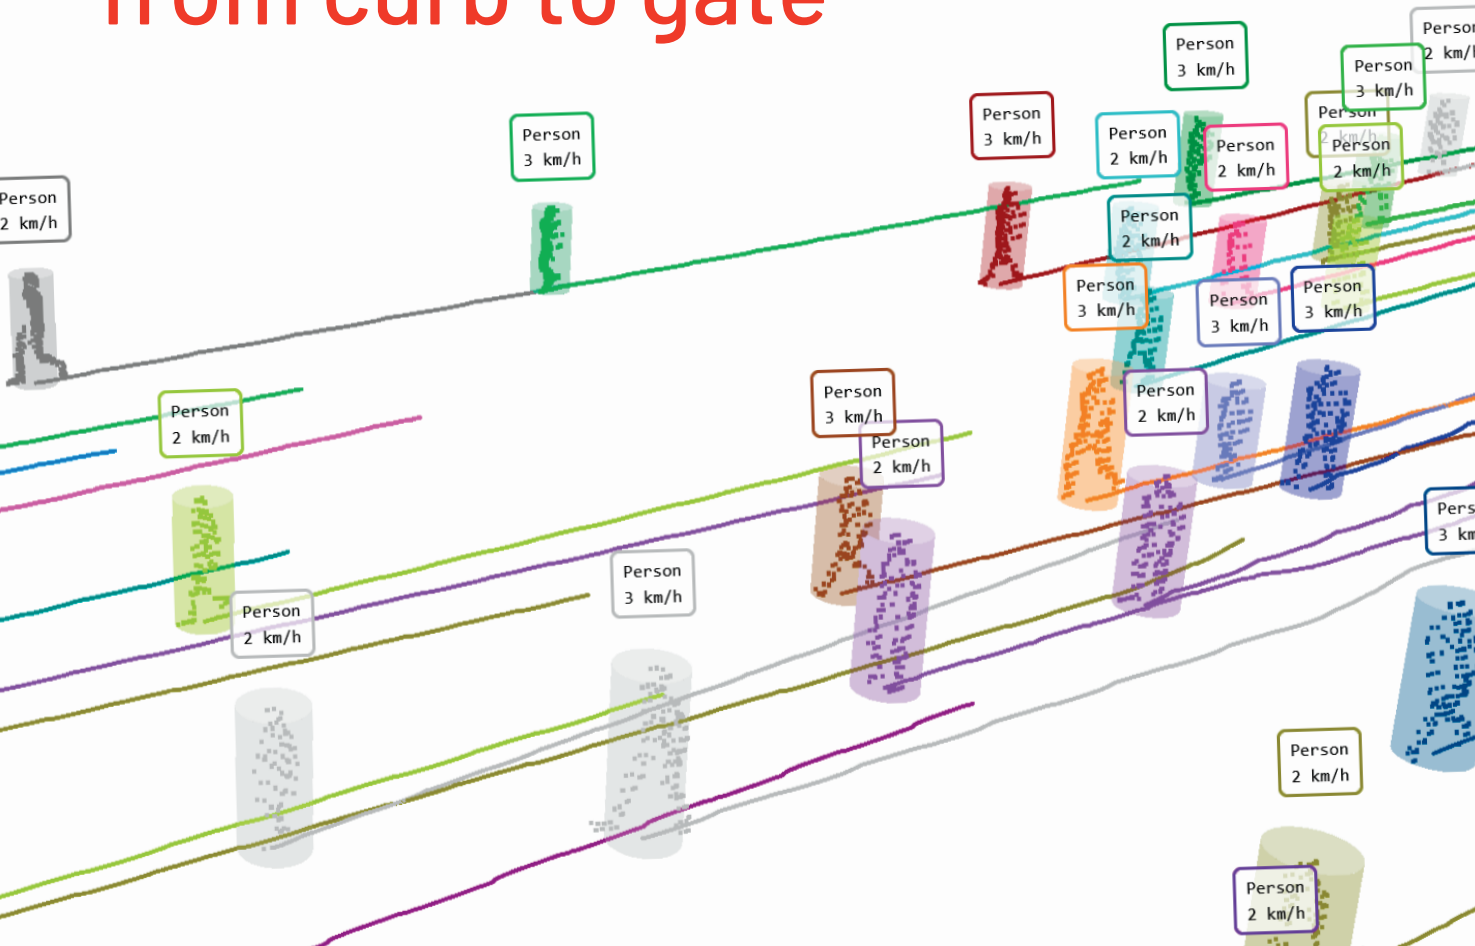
from curb to gate

Person
3 km/h

Person
2 km/h

Person
2 km/h

Person
3 km/h

Person
2 km/h

Person
3 km/h

Person
3 km/h

Person
2 km/h

Person
3 km/h

Person
2 km/h

Person
2 km/h

Person
Person
2 km/h

Person
2 km/h

Person
3 km/h

Person
3 km/h

Person
3 km/h

Person
3 km/h

Person
2 km/h

Person
2 km/h

Person
3 km/h

Person
2 km/h

Person
3 km/h

Person
2 km/h

Person
2 km/h

Pers
3 km